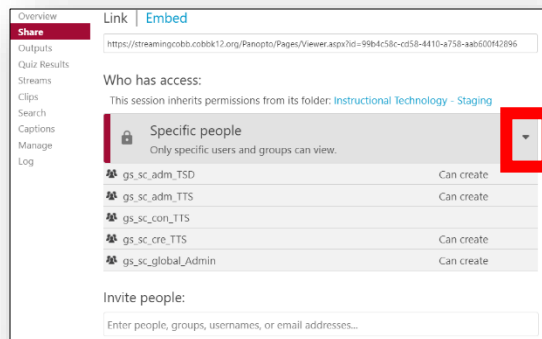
Overview
Share
Outputs
Quiz Results
Streams
Clips
Search
Captions
Manage
Log

Link | Embed

https://streamingcobb.cobbk12.org/Panopto/Pages/Viewer.aspx?id=99b4c58c-cd58-4410-a758-aab600f42896

Who has access:

This session inherits permissions from its folder: Instructional Technology - Staging

Specific people
Only specific users and groups can view.

| | |
|---|---|
| gs_sc_adm_TSD | Can create |
| gs_sc_adm_TTS | Can create |
| gs_sc_con_TTS | |
| gs_sc_cre_TTS | Can create |
| gs_sc_global_Admin | Can create |

Invite people:

Enter people, groups, usernames, or email addresses...